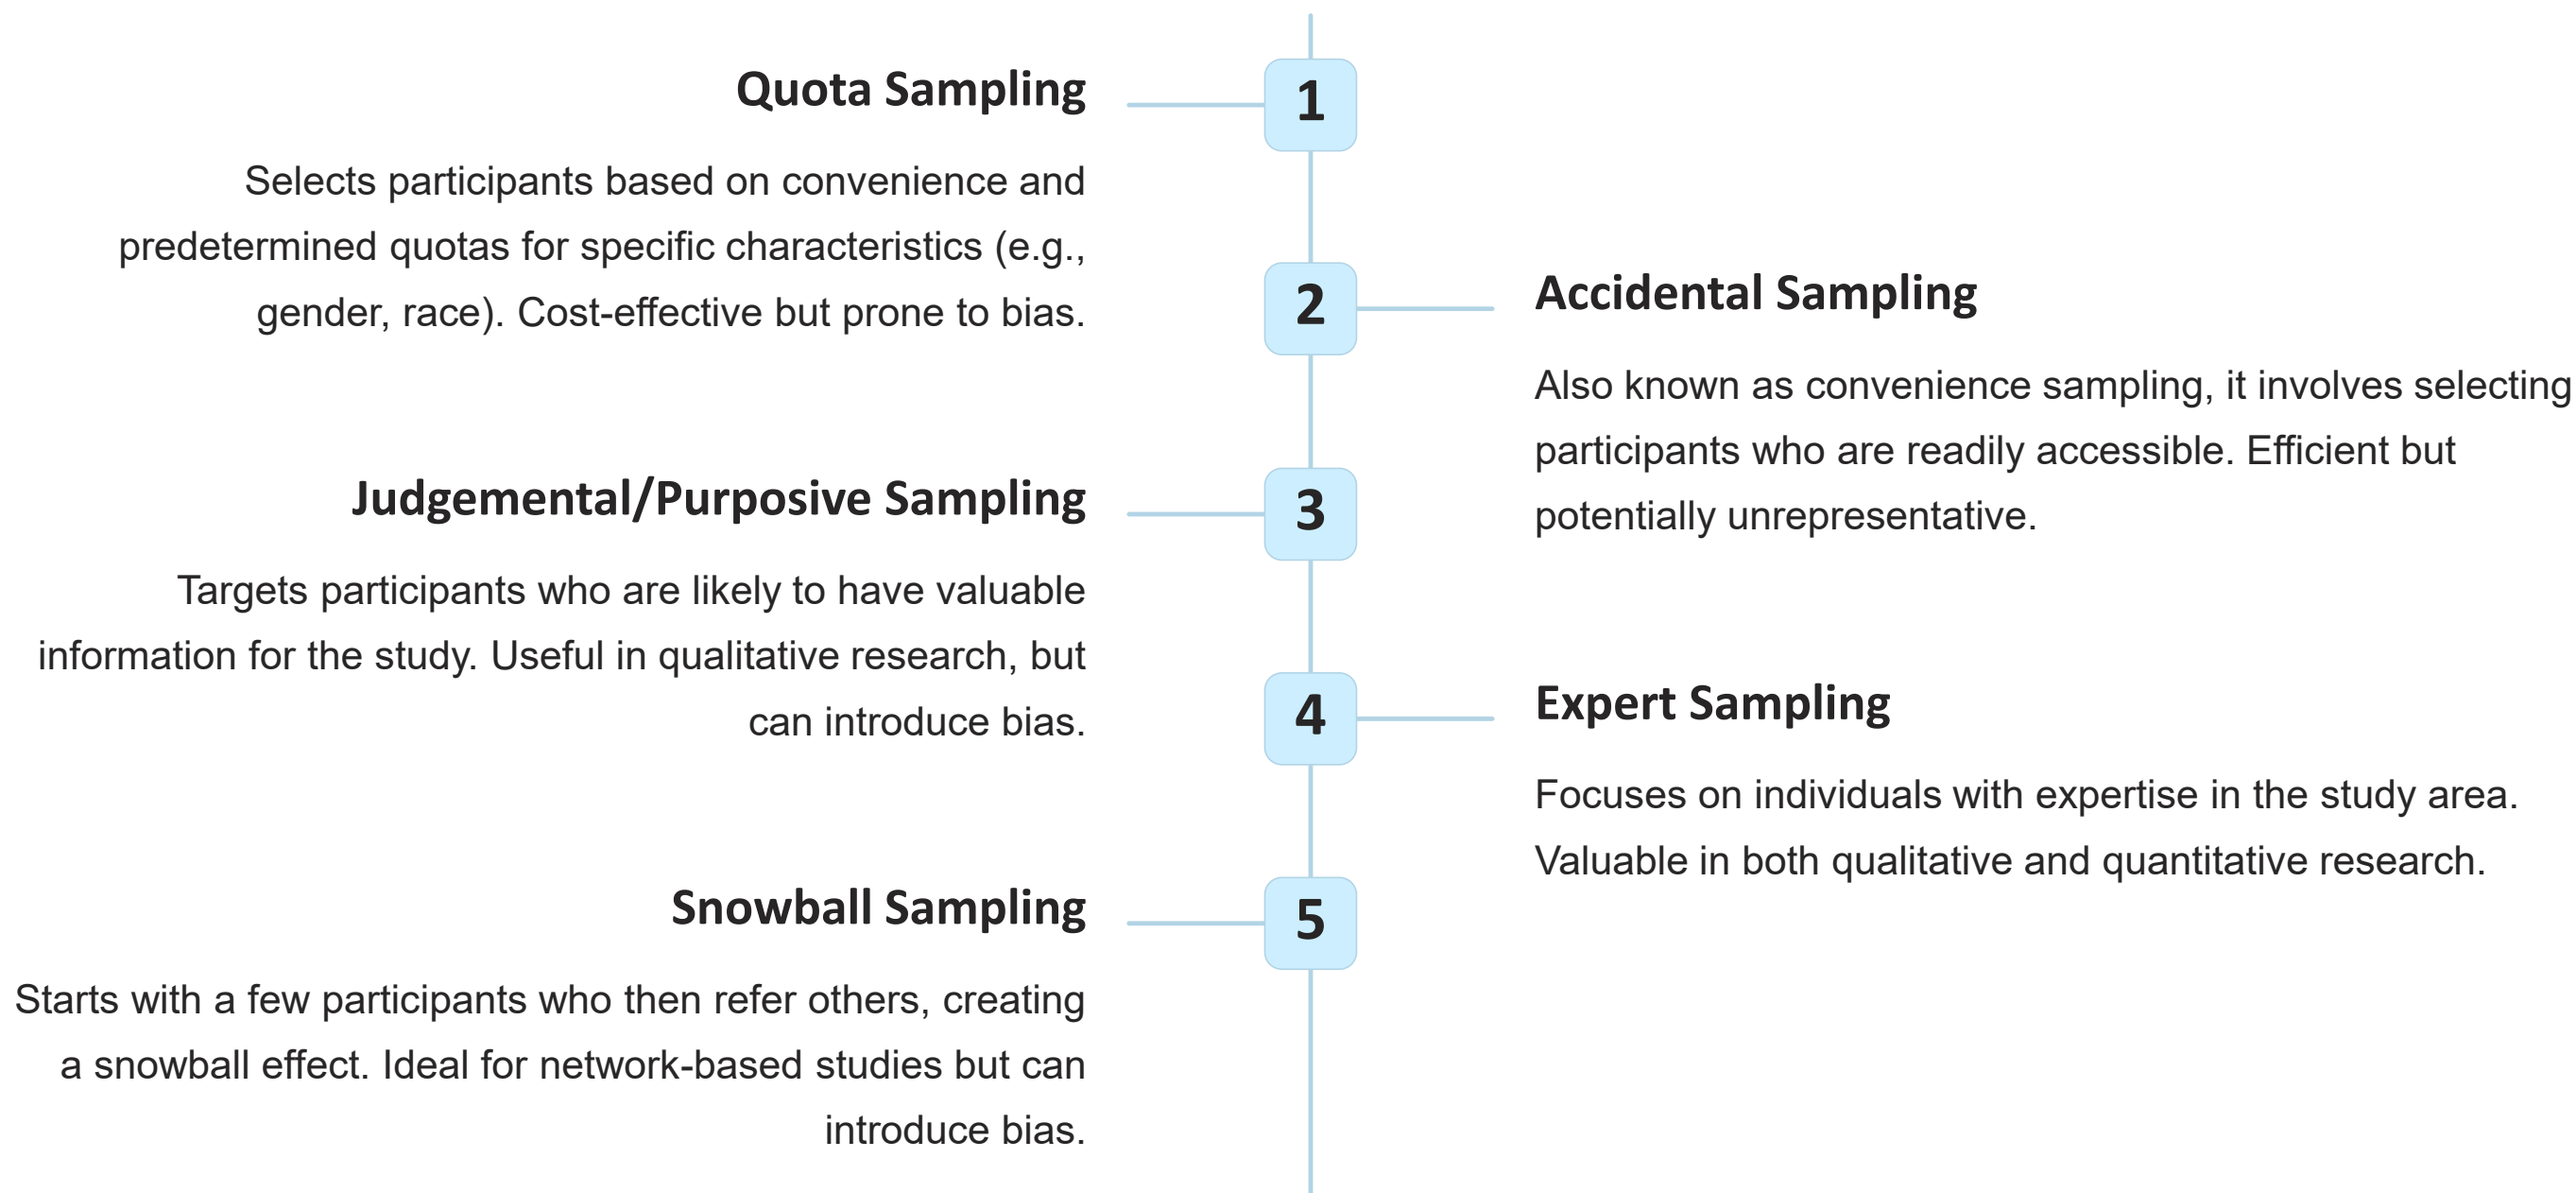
1

Quota Sampling

Selects participants based on convenience and predetermined quotas for specific characteristics (e.g., gender, race). Cost-effective but prone to bias.

2

Accidental Sampling

Also known as convenience sampling, it involves selecting participants who are readily accessible. Efficient but potentially unrepresentative.

3

Judgemental/Purposive Sampling

Targets participants who are likely to have valuable information for the study. Useful in qualitative research, but can introduce bias.

4

Expert Sampling

Focuses on individuals with expertise in the study area. Valuable in both qualitative and quantitative research.

5

Snowball Sampling

Starts with a few participants who then refer others, creating a snowball effect. Ideal for network-based studies but can introduce bias.